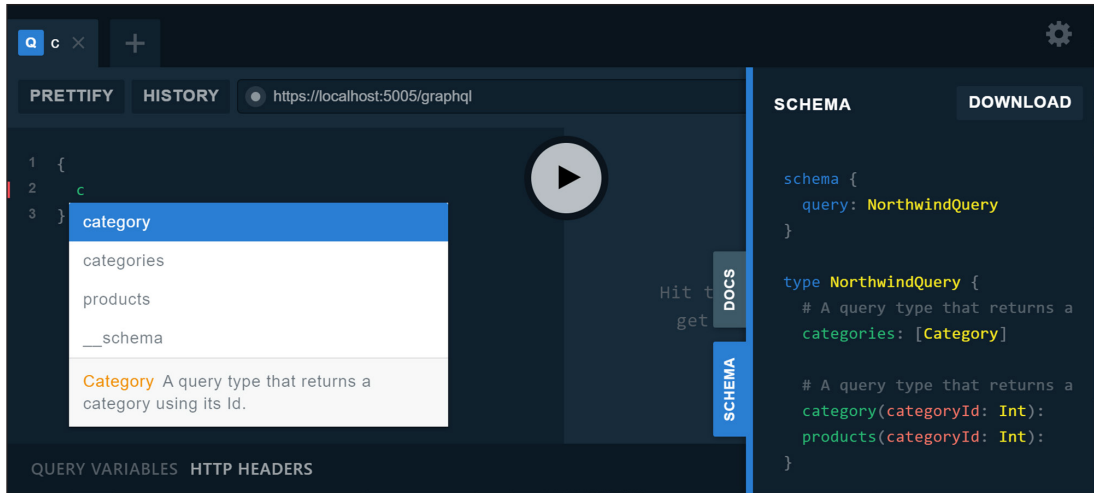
Q c ×
+
PRETTIFY HISTORY https://localhost:5005/graphql
1 {
2 c
3 }
category
categories
products
__schema
Category A query type that returns a category using its Id.
Hit t
get
DOCS
SCHEMA
QUERY VARIABLES HTTP HEADERS
SCHEMA DOWNLOAD
schema {
query: NorthwindQuery
}

type NorthwindQuery {
# A query type that returns a
categories: [Category]

# A query type that returns a
category(categoryId: Int):
products(categoryId: Int):
}